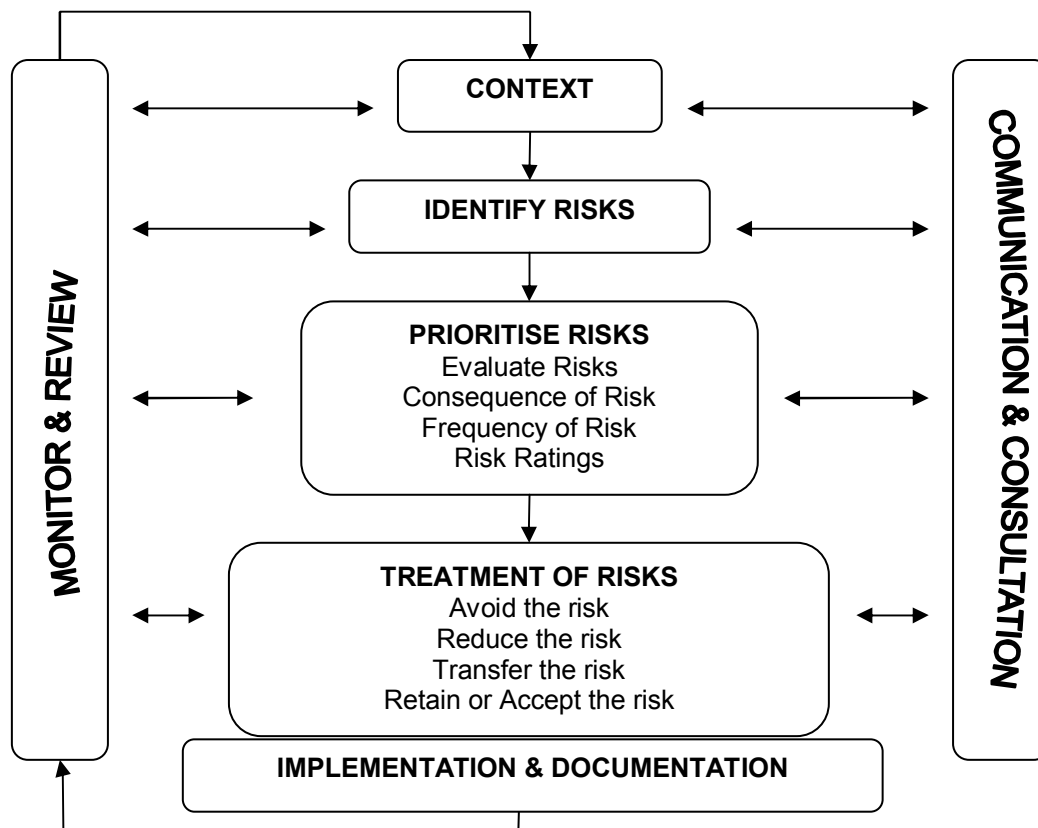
MONITOR & REVIEW

CONTEXT

IDENTIFY RISKS

PRIORITISE RISKS
Evaluate Risks
Consequence of Risk
Frequency of Risk
Risk Ratings

TREATMENT OF RISKS
Avoid the risk
Reduce the risk
Transfer the risk
Retain or Accept the risk

IMPLEMENTATION & DOCUMENTATION

COMMUNICATION & CONSULTATION